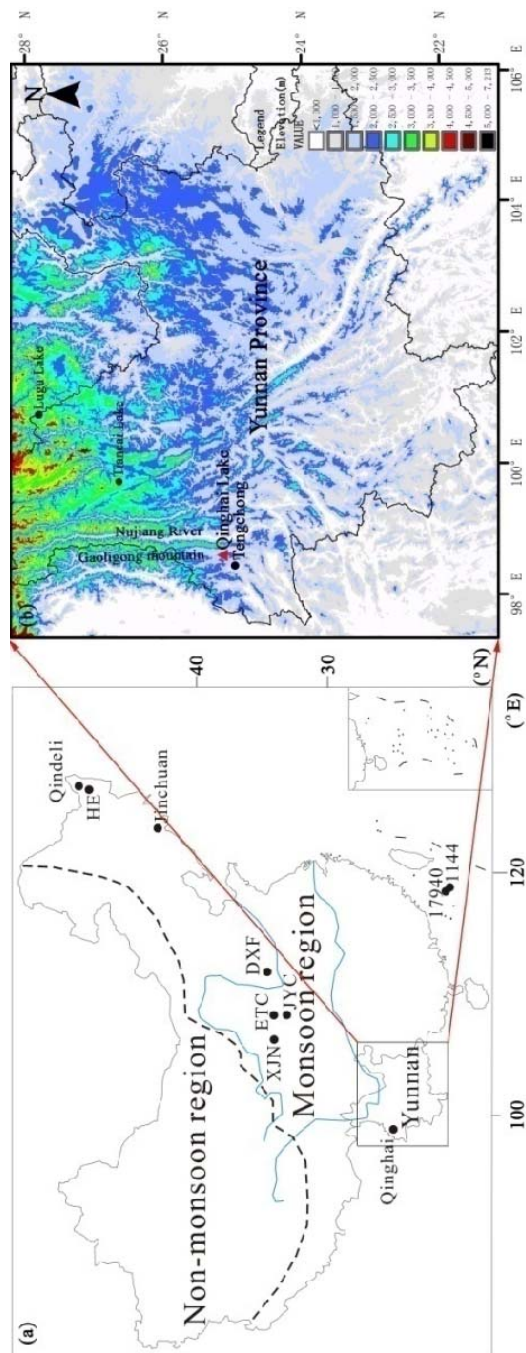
(a)
Non-monsoon region
Monsoon region
Qindeli
HE
Jinchuan
DXF
ETC
XJN
JYC
Qinghai
Yunnan
17940
1144
100
120
30
40
(°N)
(°E)

(b)
Lugu Lake
Tianchi Lake
Nujiang River
Gaoligong mountain
Qinghai Lake
Tengchong
Yunnan Province
N
Legend
Elevation(m)
VALUE
<1,000
1,000 - 1,500
1,500 - 2,000
2,000 - 2,500
2,500 - 3,000
3,000 - 3,500
3,500 - 4,000
4,000 - 4,500
4,500 - 5,000
5,000 - 7,213
98° E
100° E
102° E
104° E
106° E
22° N
24° N
26° N
28° N